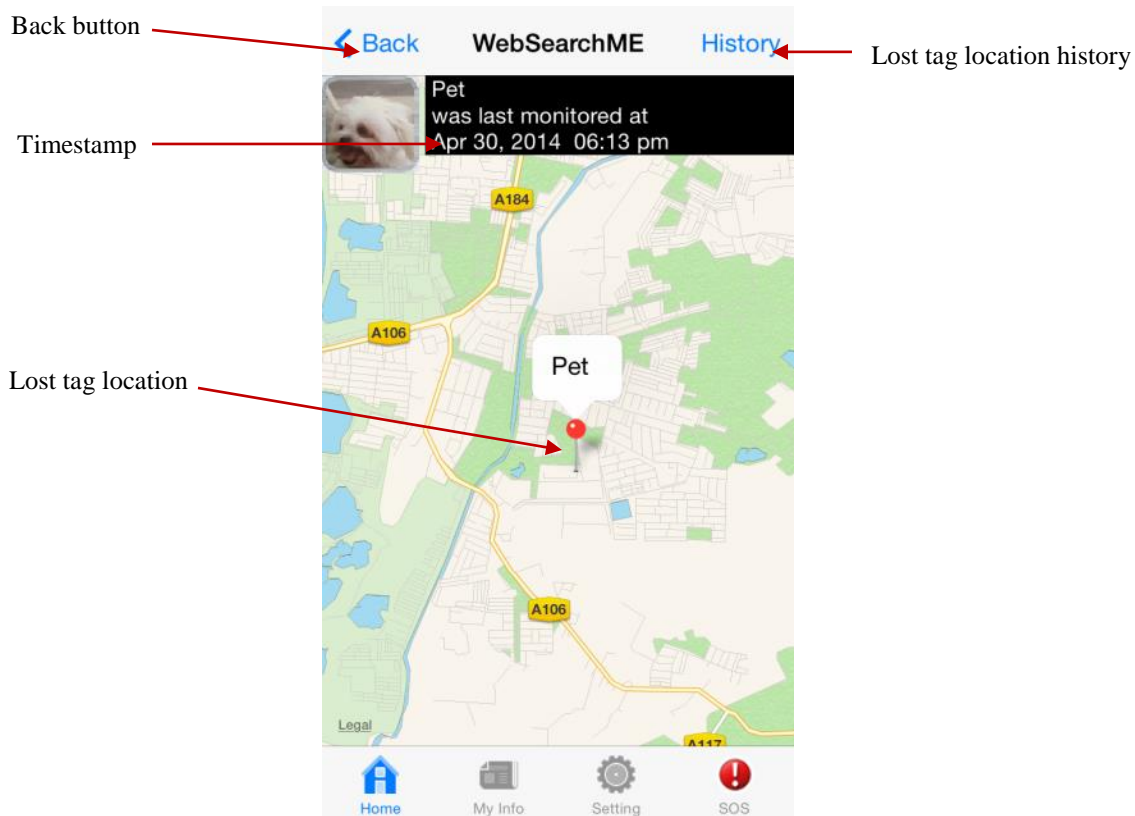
Back button

Back

WebSearchME

History

Lost tag location history

Pet
was last monitored at
Apr 30, 2014 06:13 pm

Timestamp

A184

A106

Pet

Lost tag location

A106

Legal

A117

Home

My Info

Setting

SOS